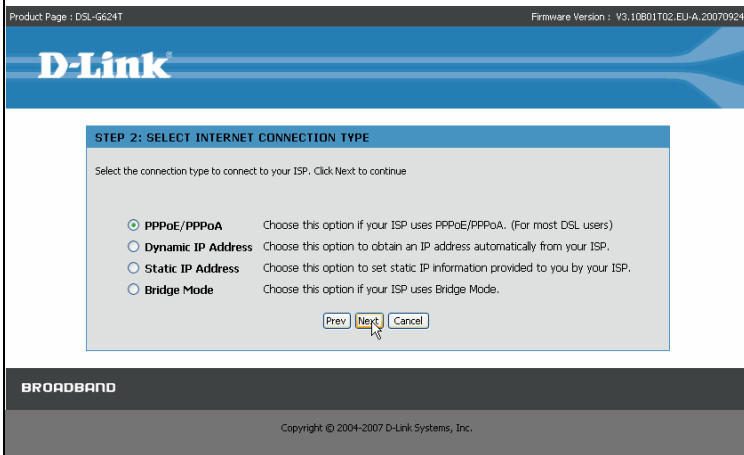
Product Page : DSL-G624T

Firmware Version : V3.10B01T02.EU-A.20070924

D-Link

STEP 2: SELECT INTERNET CONNECTION TYPE

Select the connection type to connect to your ISP. Click Next to continue

PPPoE/PPPoA Choose this option if your ISP uses PPPoE/PPPoA. (For most DSL users)

Dynamic IP Address Choose this option to obtain an IP address automatically from your ISP.

Static IP Address Choose this option to set static IP information provided to you by your ISP.

Bridge Mode Choose this option if your ISP uses Bridge Mode.

Prev Next Cancel

BROADBAND

Copyright © 2004-2007 D-Link Systems, Inc.